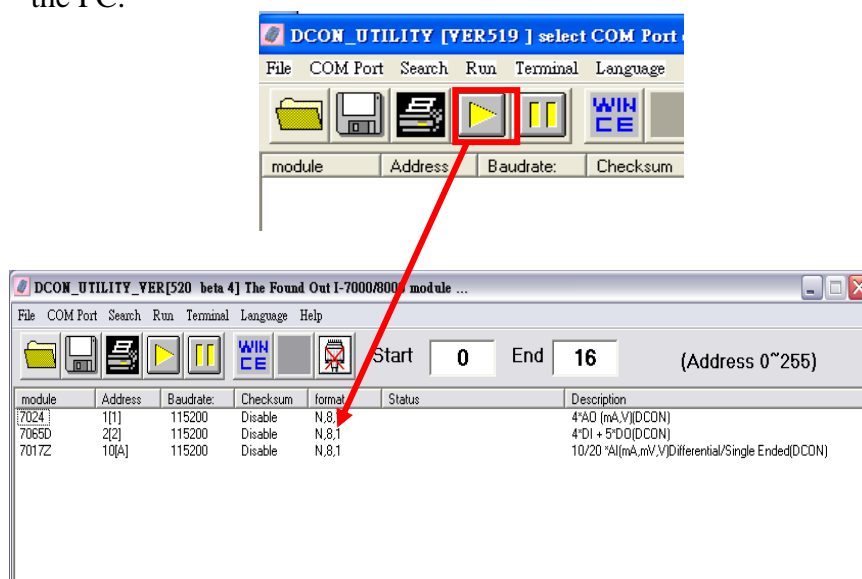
the PC.

DCON_UTILITY [VER519 ] select COM Port

File COM Port Search Run Terminal Language

WIN CE

| module | Address | Baudrate: | Checksum |
|---|---|---|---|

DCON_UTILITY_VER[520 beta 4] The Found Out I-7000/8000 module ...

File COM Port Search Run Terminal Language Help

WIN CE

Start 0 End 16 (Address 0~255)

| module | Address | Baudrate: | Checksum | format | Status | Description |
|---|---|---|---|---|---|---|
| 7024 | 1[1] | 115200 | Disable | N,8,1 | | 4*AO (mA,V)[DCON] |
| 7065D | 2[2] | 115200 | Disable | N,8,1 | | 4*DI + 5*DO[DCON] |
| 7017Z | 10[A] | 115200 | Disable | N,8,1 | | 10/20 *AI(mA,mV,V)Differential/Single Ended[DCON] |